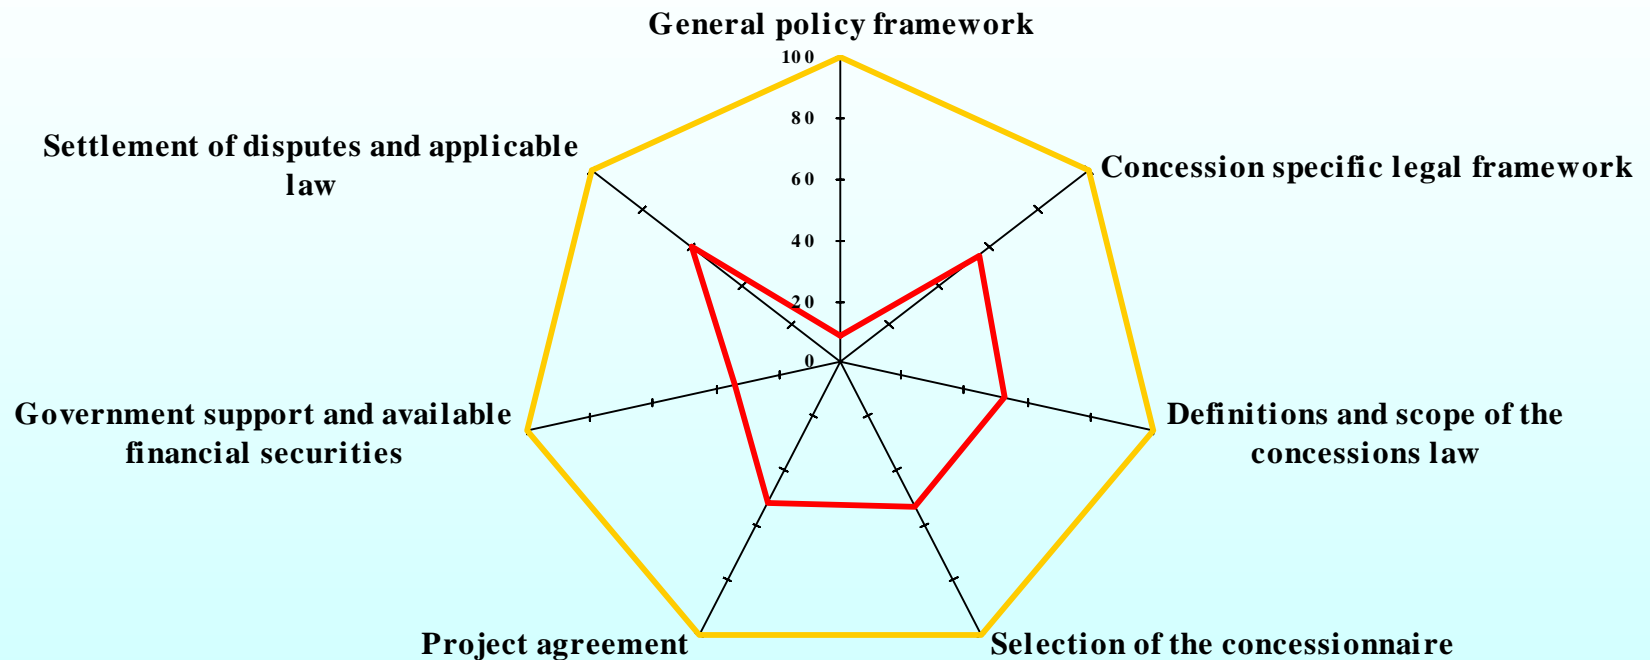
General policy framework

100
80
60
40
20
0

Concession specific legal framework

Definitions and scope of the concessions law

Selection of the concessionnaire

Project agreement

Government support and available financial securities

Settlement of disputes and applicable law